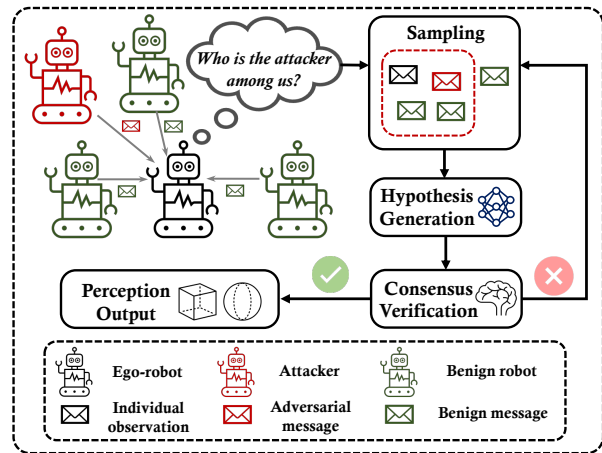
Who is the attacker among us?

Sampling

Hypothesis Generation

Perception Output

Consensus Verification

Ego-robot

Attacker

Benign robot

Individual observation

Adversarial message

Benign message